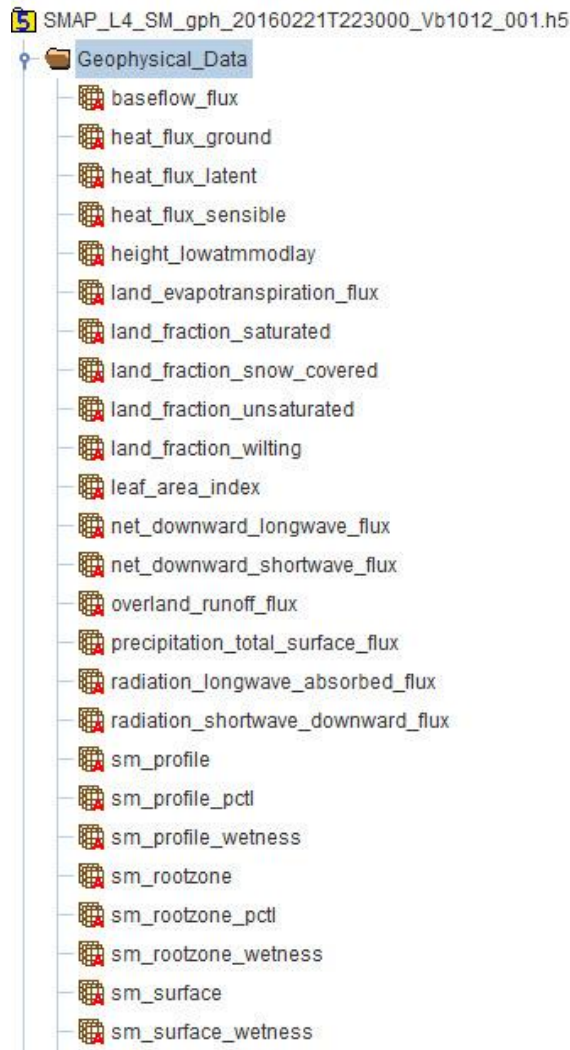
SMAP_L4_SM_gph_20160221T223000_Vb1012_001.h5
Geophysical_Data
baseflow_flux
heat_flux_ground
heat_flux_latent
heat_flux_sensible
height_lowatmmodlay
land_evapotranspiration_flux
land_fraction_saturated
land_fraction_snow_covered
land_fraction_unsaturated
land_fraction_wilting
leaf_area_index
net_downward_longwave_flux
net_downward_shortwave_flux
overland_runoff_flux
precipitation_total_surface_flux
radiation_longwave_absorbed_flux
radiation_shortwave_downward_flux
sm_profile
sm_profile_pctl
sm_profile_wetness
sm_rootzone
sm_rootzone_pctl
sm_rootzone_wetness
sm_surface
sm_surface_wetness